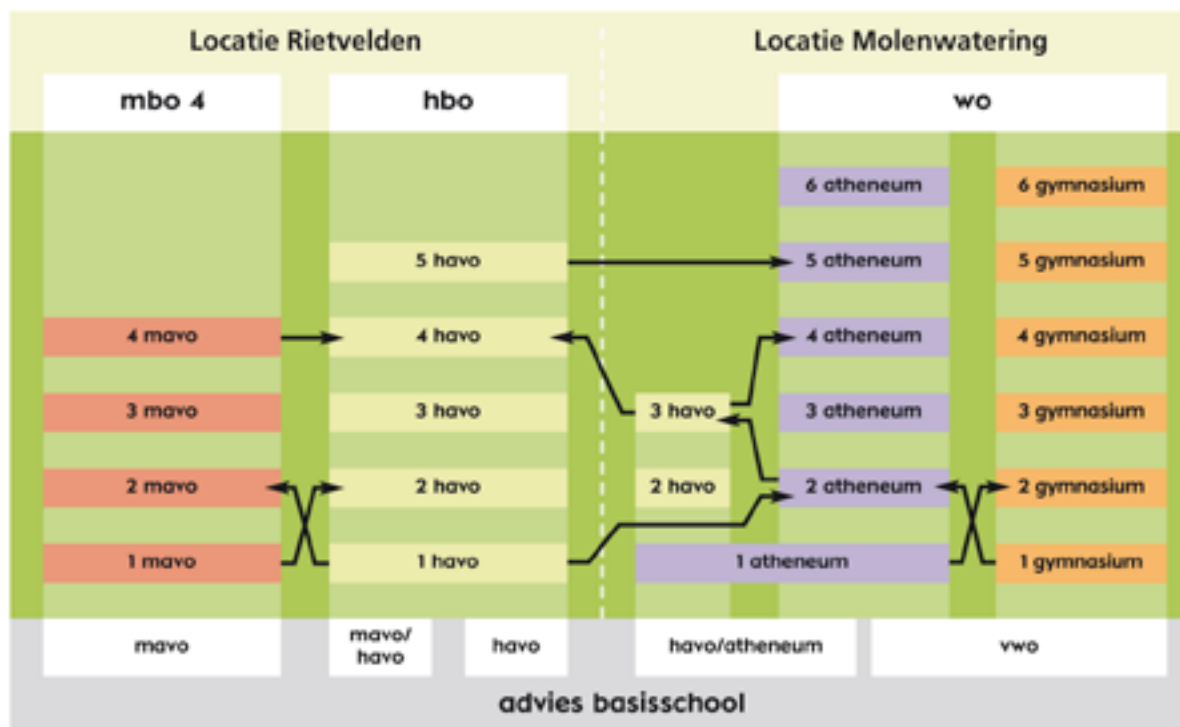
Locatie Rietvelden

Locatie Molenwatering

mbo 4

hbo

wo

6 atheneum

6 gymnasium

5 havo

5 atheneum

5 gymnasium

4 mavo

4 havo

4 atheneum

4 gymnasium

3 mavo

3 havo

3 havo

3 atheneum

3 gymnasium

2 mavo

2 havo

2 havo

2 atheneum

2 gymnasium

1 mavo

1 havo

1 atheneum

1 gymnasium

mavo

mavo/ havo

havo

havo/atheneum

vwo

advies basisschool